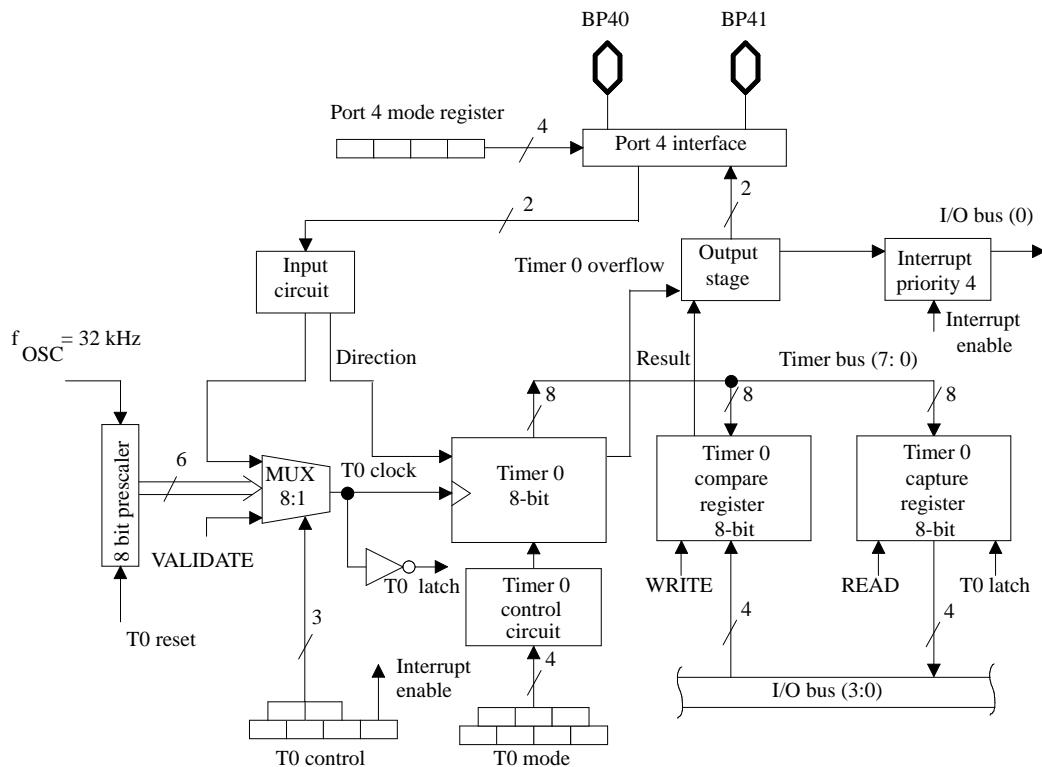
BP40

BP41

Port 4 mode register

4

Port 4 interface

2

2

I/O bus (0)

Input circuit

Timer 0 overflow

Output stage

Interrupt priority 4

Interrupt enable

$f_{OSC} = 32$ kHz

Direction

Result

Timer bus (7: 0)

8

8

8

8 bit prescaler

6

MUX 8:1

T0 clock

Timer 0 8-bit

Timer 0 compare register 8-bit

Timer 0 capture register 8-bit

VALIDATE

T0 latch

Timer 0 control circuit

WRITE

READ

T0 latch

4

4

T0 reset

3

4

Interrupt enable

I/O bus (3:0)

T0 control

T0 mode